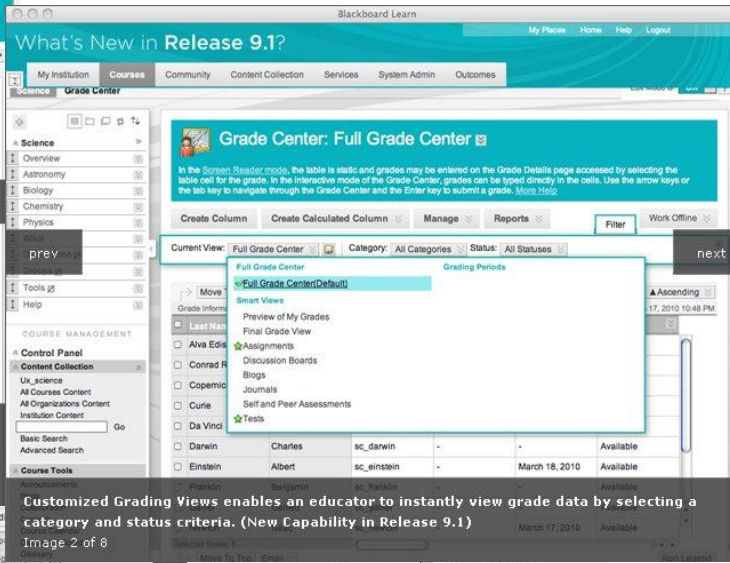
Blackboard Learn

What's New in Release 9.1?

My Places Home Help Logout

My Institution Courses Community Content Collection Services System Admin Outcomes

Science Grade Center

Science
Overview
Astronomy
Biology
Chemistry
Physics
Tools
Help

COURSE MANAGEMENT

Control Panel
Content Collection
Ux_science
All Courses Content
All Organizations Content
Institution Content
Go
Basic Search
Advanced Search
Course Tools

Grade Center: Full Grade Center

In the Screen Reader mode, the table is static and grades may be entered on the Grade Details page accessed by selecting the table cell for the grade. In the interactive mode of the Grade Center, grades can be typed directly in the cells. Use the arrow keys or the tab key to navigate through the Grade Center and the Enter key to submit a grade. More Help

Create Column Create Calculated Column Manage Reports Filter Work Offline

Current View: Full Grade Center Category: All Categories Status: All Statuses

prev next

Full Grade Center
Full Grade Center(Default)
Smart Views
Preview of My Grades
Final Grade View
Assignments
Discussion Boards
Blogs
Journals
Self and Peer Assessments
Tests

Grading Periods

Move
Ascending
17, 2010 10:48 PM

| | Last Name | | | | | |
|---|---|---|---|---|---|---|
| | Alva Edis | | | | | |
| | Conrad R | | | | | |
| | Copernic | | | | | |
| | Curie | | | | | |
| | Da Vinci | | | | | |
| | Darwin | Charles | sc_darwin | - | - | Available |
| | Einstein | Albert | sc_einstein | - | March 18, 2010 | Available |
| | Franklin | Benjamin | sc_franklin | | | Available |

Customized Grading Views enables an educator to instantly view grade data by selecting a category and status criteria. (New Capability in Release 9.1)
Image 2 of 8